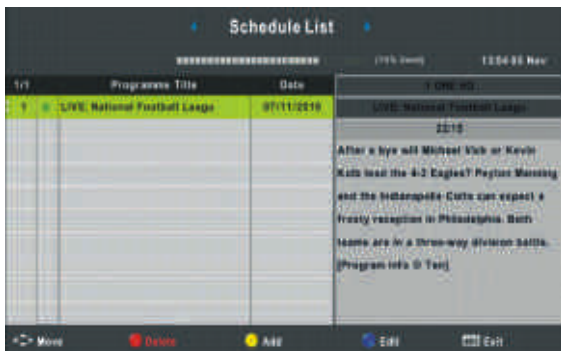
Schedule List

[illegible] 12:04 05 Nov

| 1/1 | | Programme Title | Date |
|---|---|---|---|
| 1 | | LIVE: National Football Leage | 07/11/2010 |

1 ONE HD

LIVE: National Football Leage

22:15

After a bye will Michael Vick or Kevin Kolb lead the 4-2 Eagles? Peyton Manning and the Indianapolis Colts can expect a frosty reception in Philadelphia. Both teams are in a three-way division battle. [Program info © Ten]

Move Delete Add Edit Exit